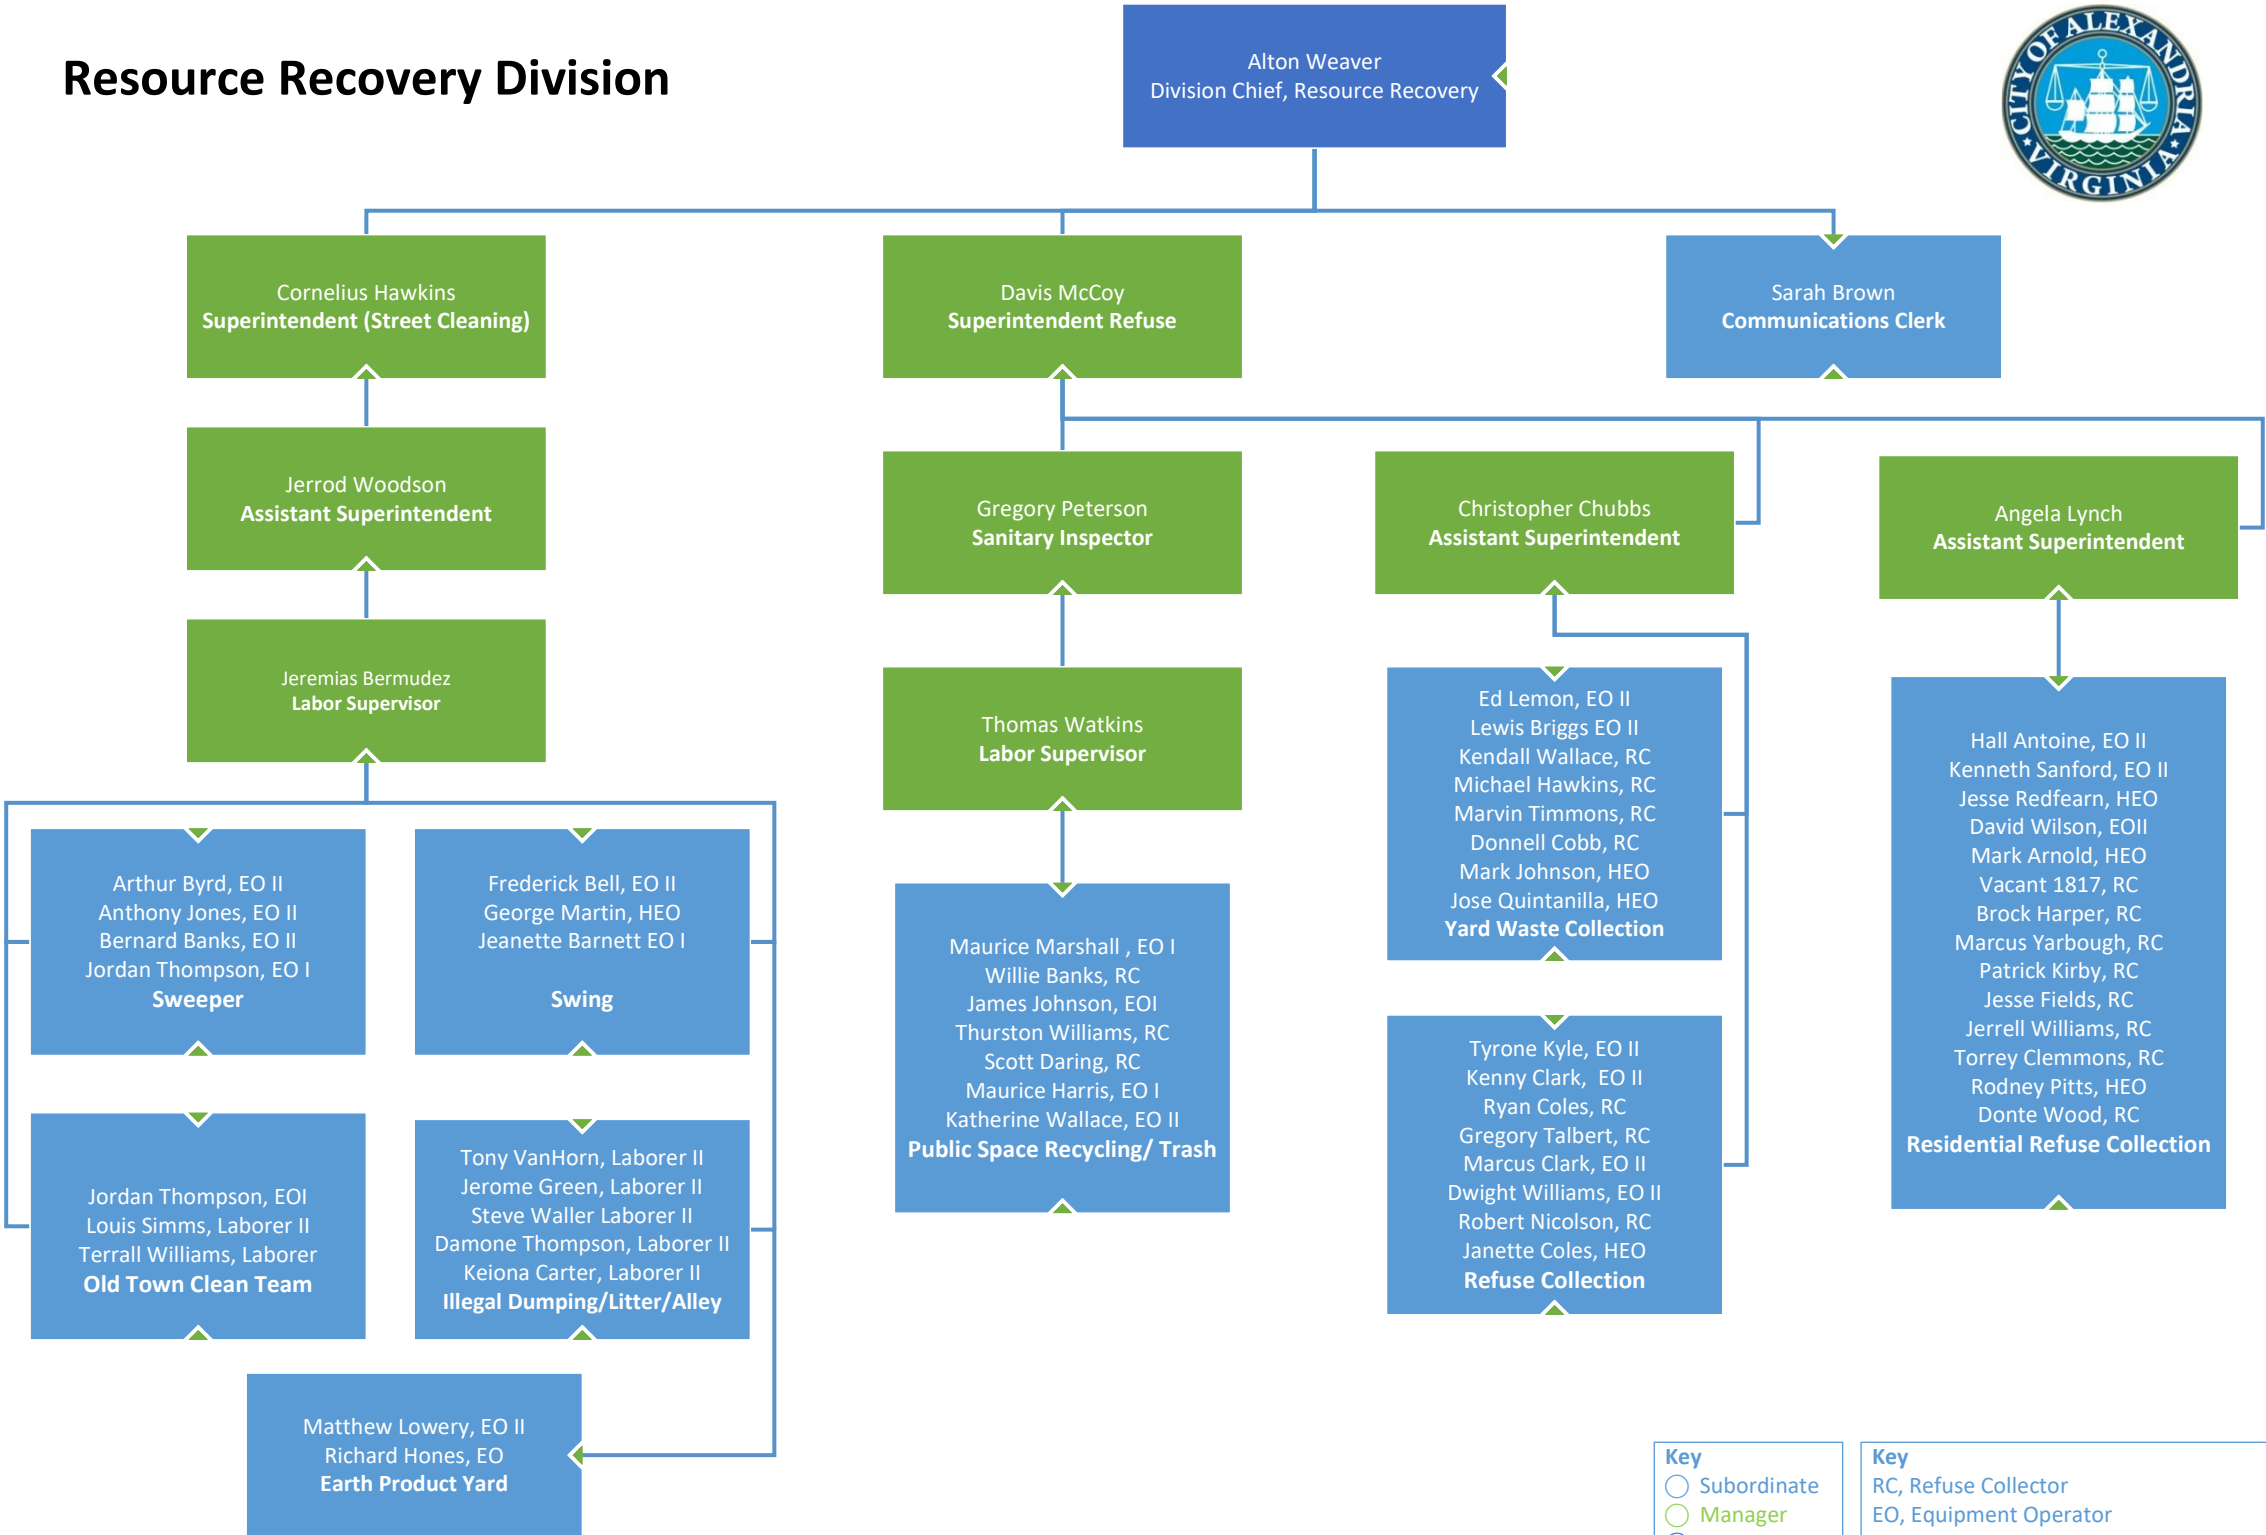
Resource Recovery Division

Alton Weaver
Division Chief, Resource Recovery

CITY OF ALEXANDRIA VIRGINIA

Cornelius Hawkins
Superintendent (Street Cleaning)

Davis McCoy
Superintendent Refuse

Sarah Brown
Communications Clerk

Jerrod Woodson
Assistant Superintendent

Gregory Peterson
Sanitary Inspector

Christopher Chubbs
Assistant Superintendent

Angela Lynch
Assistant Superintendent

Jeremias Bermudez
Labor Supervisor

Thomas Watkins
Labor Supervisor

Ed Lemon, EO II
Lewis Briggs EO II
Kendall Wallace, RC
Michael Hawkins, RC
Marvin Timmons, RC
Donnell Cobb, RC
Mark Johnson, HEO
Jose Quintanilla, HEO
Yard Waste Collection

Hall Antoine, EO II
Kenneth Sanford, EO II
Jesse Redfearn, HEO
David Wilson, EOII
Mark Arnold, HEO
Vacant 1817, RC
Brock Harper, RC
Marcus Yarbough, RC
Patrick Kirby, RC
Jesse Fields, RC
Jerrell Williams, RC
Torrey Clemmons, RC
Rodney Pitts, HEO
Donte Wood, RC
Residential Refuse Collection

Arthur Byrd, EO II
Anthony Jones, EO II
Bernard Banks, EO II
Jordan Thompson, EO I
Sweeper

Frederick Bell, EO II
George Martin, HEO
Jeanette Barnett EO I

Swing

Maurice Marshall , EO I
Willie Banks, RC
James Johnson, EOI
Thurston Williams, RC
Scott Daring, RC
Maurice Harris, EO I
Katherine Wallace, EO II
Public Space Recycling/ Trash

Tyrone Kyle, EO II
Kenny Clark, EO II
Ryan Coles, RC
Gregory Talbert, RC
Marcus Clark, EO II
Dwight Williams, EO II
Robert Nicolson, RC
Janette Coles, HEO
Refuse Collection

Jordan Thompson, EOI
Louis Simms, Laborer II
Terrall Williams, Laborer
Old Town Clean Team

Tony VanHorn, Laborer II
Jerome Green, Laborer II
Steve Waller Laborer II
Damone Thompson, Laborer II
Keiona Carter, Laborer II
Illegal Dumping/Litter/Alley

Matthew Lowery, EO II
Richard Hones, EO
Earth Product Yard

Key
Subordinate
Manager

Key
RC, Refuse Collector
EO, Equipment Operator